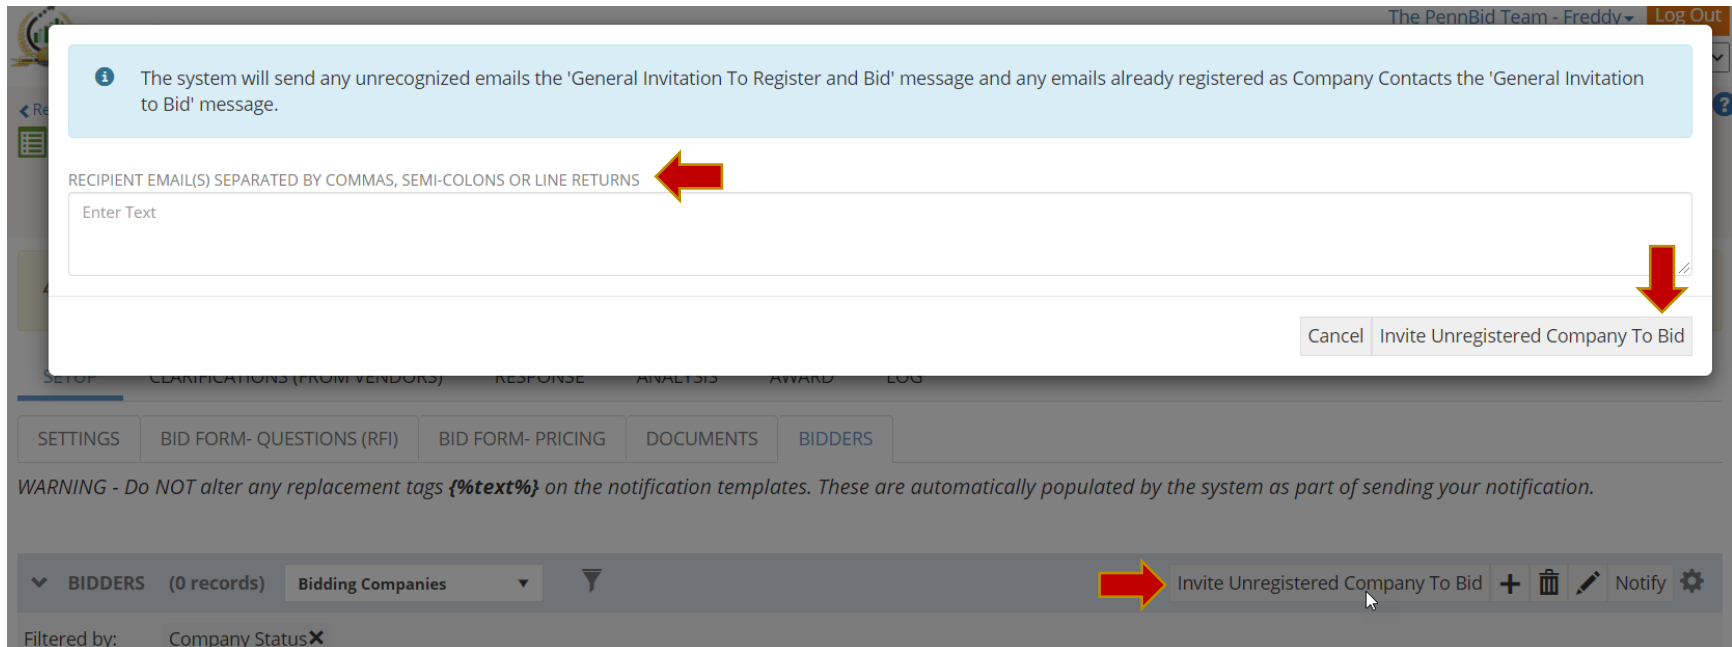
The PennBid Team - Freddy ▾ Log Out

The system will send any unrecognized emails the 'General Invitation To Register and Bid' message and any emails already registered as Company Contacts the 'General Invitation to Bid' message.

RECIPIENT EMAIL(S) SEPARATED BY COMMAS, SEMI-COLONS OR LINE RETURNS

Enter Text

Cancel Invite Unregistered Company To Bid

SETUP CLARIFICATIONS (FROM VENDORS) RESPONSE ANALYSIS AWARD LOG

SETTINGS BID FORM- QUESTIONS (RFI) BID FORM- PRICING DOCUMENTS BIDDERS

WARNING - Do NOT alter any replacement tags **{%text%}** on the notification templates. These are automatically populated by the system as part of sending your notification.

BIDDERS (0 records) Bidding Companies Invite Unregistered Company To Bid Notify

Filtered by: Company Status